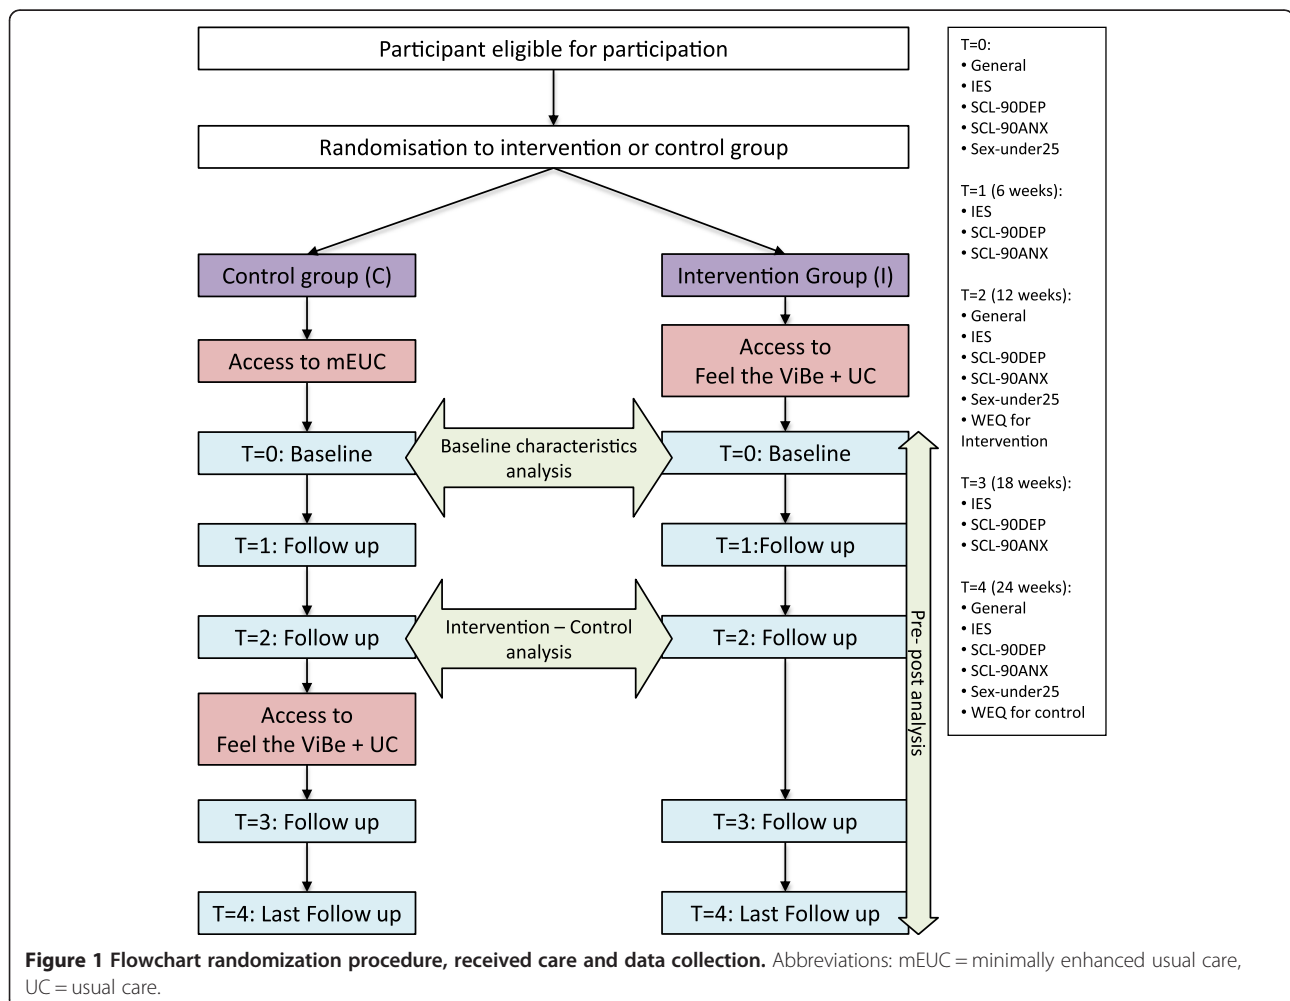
Participant eligible for participation

Randomisation to intervention or control group

Control group (C)

Intervention Group (I)

Access to mEUC

Access to Feel the ViBe + UC

T=0: Baseline

Baseline characteristics analysis

T=0: Baseline

T=1: Follow up

T=1:Follow up

T=2: Follow up

Intervention – Control analysis

T=2: Follow up

Access to Feel the ViBe + UC

T=3: Follow up

T=3: Follow up

T=4: Last Follow up

T=4: Last Follow up

Pre- post analysis

T=0:
• General
• IES
• SCL-90DEP
• SCL-90ANX
• Sex-under25

T=1 (6 weeks):
• IES
• SCL-90DEP
• SCL-90ANX

T=2 (12 weeks):
• General
• IES
• SCL-90DEP
• SCL-90ANX
• Sex-under25
• WEQ for Intervention

T=3 (18 weeks):
• IES
• SCL-90DEP
• SCL-90ANX

T=4 (24 weeks):
• General
• IES
• SCL-90DEP
• SCL-90ANX
• Sex-under25
• WEQ for control

**Figure 1 Flowchart randomization procedure, received care and data collection.** Abbreviations: mEUC = minimally enhanced usual care, UC = usual care.